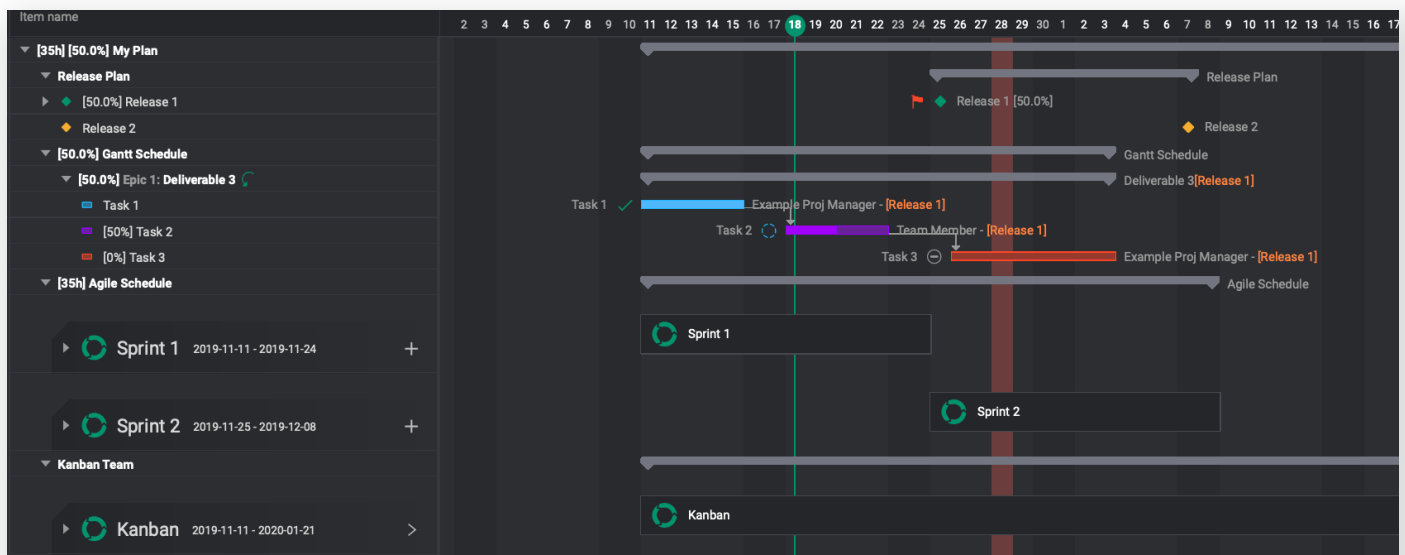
Item name

2 3 4 5 6 7 8 9 10 11 12 13 14 15 16 17 18 19 20 21 22 23 24 25 26 27 28 29 30 1 2 3 4 5 6 7 8 9 10 11 12 13 14 15 16 17

[35h] [50.0%] My Plan
Release Plan
[50.0%] Release 1
Release 2
[50.0%] Gantt Schedule
[50.0%] Epic 1: Deliverable 3
Task 1
[50%] Task 2
[0%] Task 3
[35h] Agile Schedule
Sprint 1 2019-11-11 - 2019-11-24
Sprint 2 2019-11-25 - 2019-12-08
Kanban Team
Kanban 2019-11-11 - 2020-01-21

Release Plan
Release 1 [50.0%]
Release 2
Gantt Schedule
Deliverable 3[Release 1]
Task 1
Example Proj Manager - [Release 1]
Task 2
Team Member - [Release 1]
Task 3
Example Proj Manager - [Release 1]
Agile Schedule
Sprint 1
Sprint 2
Kanban